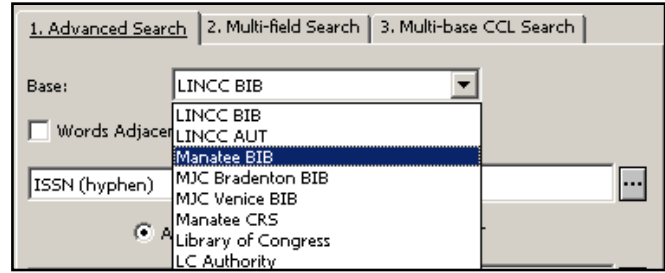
1. Advanced Search | 2. Multi-field Search | 3. Multi-base CCL Search

Base: LINCC BIB

Words Adjacen

LINCC BIB
LINCC AUT
Manatee BIB
MJC Bradenton BIB
MJC Venice BIB
Manatee CRS
Library of Congress
LC Authority

ISSN (hyphen)

...

A